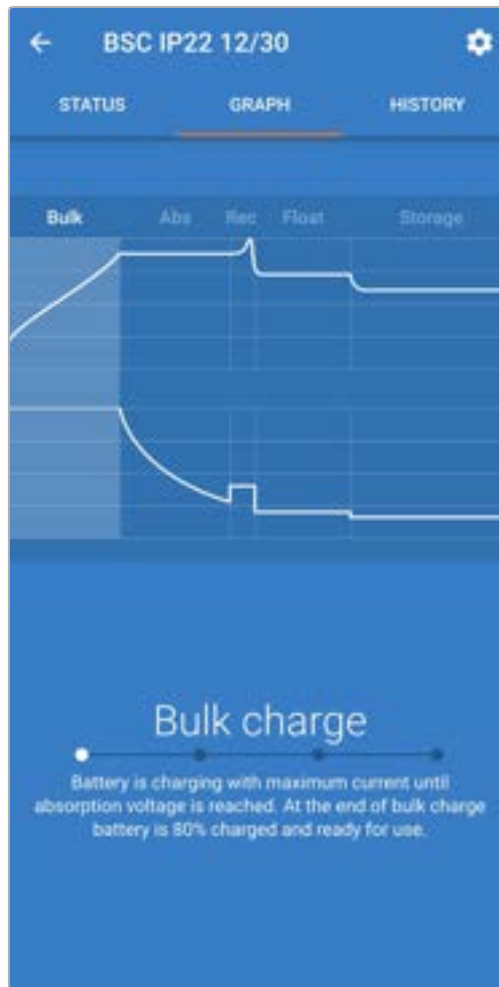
← BSC IP22 12/30

STATUS GRAPH HISTORY

Bulk Abs Rec Float Storage

Bulk charge

Battery is charging with maximum current until absorption voltage is reached. At the end of bulk charge battery is 80% charged and ready for use.